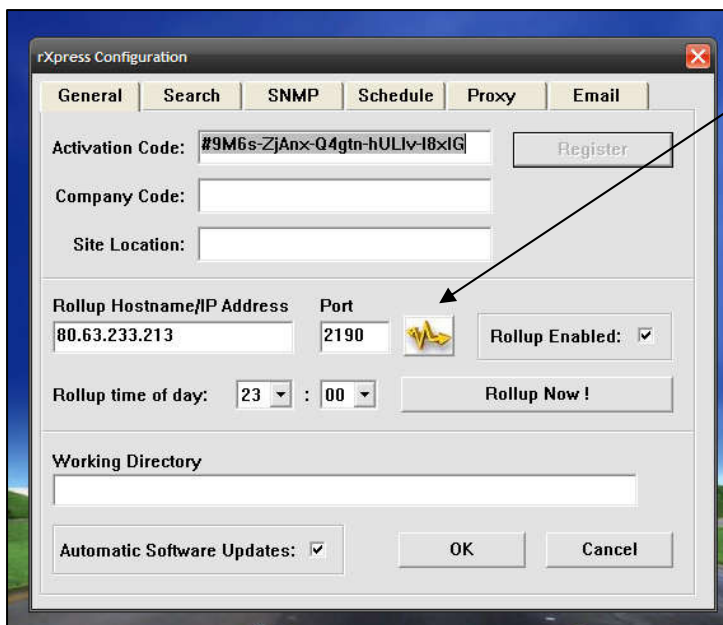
rXpress Configuration

General | Search | SNMP | Schedule | Proxy | Email

Activation Code: #9M6s-ZjAnx-Q4gtn-hULIv-I8xIG

Register

Company Code:

Site Location:

Rollup Hostname/IP Address

Port

80.63.233.213

2190

Rollup Enabled: ☑

Rollup time of day: 23 : 00

Rollup Now !

Working Directory

Automatic Software Updates: ☑

OK

Cancel